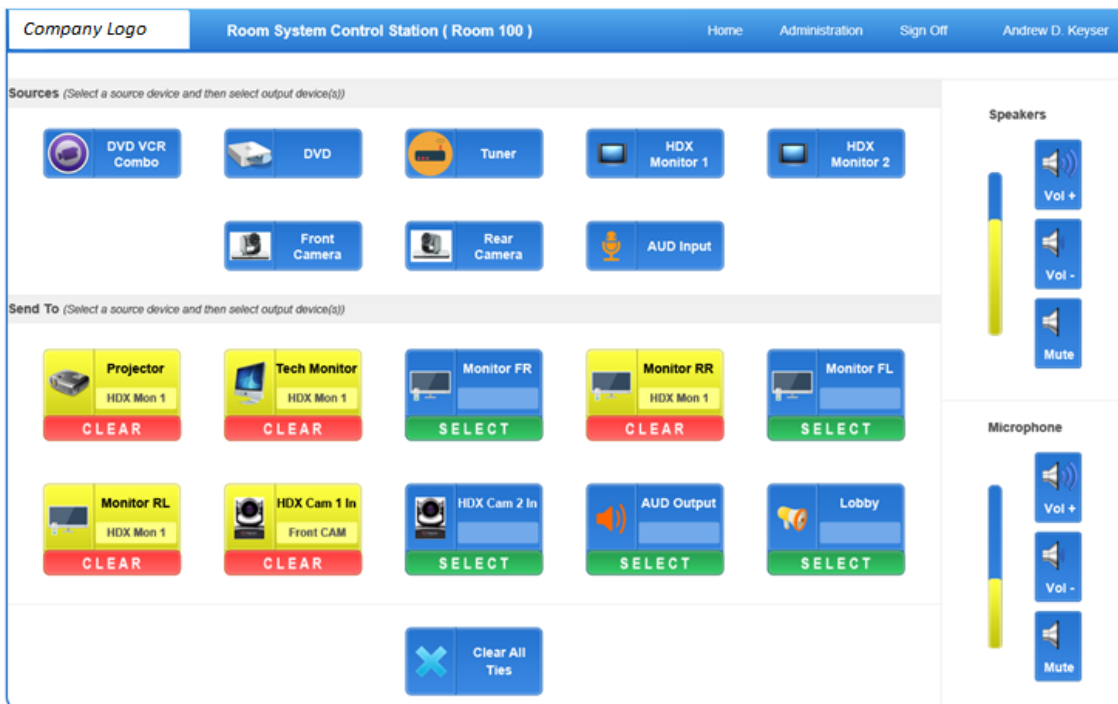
Company Logo

Room System Control Station ( Room 100 )

Home Administration Sign Off Andrew D. Keyser

Sources (Select a source device and then select output device(s))

DVD VCR Combo

DVD

Tuner

HDX Monitor 1

HDX Monitor 2

Front Camera

Rear Camera

AUD Input

Send To (Select a source device and then select output device(s))

Projector
HDX Mon 1
CLEAR

Tech Monitor
HDX Mon 1
CLEAR

Monitor FR
SELECT

Monitor RR
HDX Mon 1
CLEAR

Monitor FL
SELECT

Monitor RL
HDX Mon 1
CLEAR

HDX Cam 1 In
Front CAM
CLEAR

HDX Cam 2 In
SELECT

AUD Output
SELECT

Lobby
SELECT

Clear All Ties

Speakers

Vol +

Vol -

Mute

Microphone

Vol +

Vol -

Mute